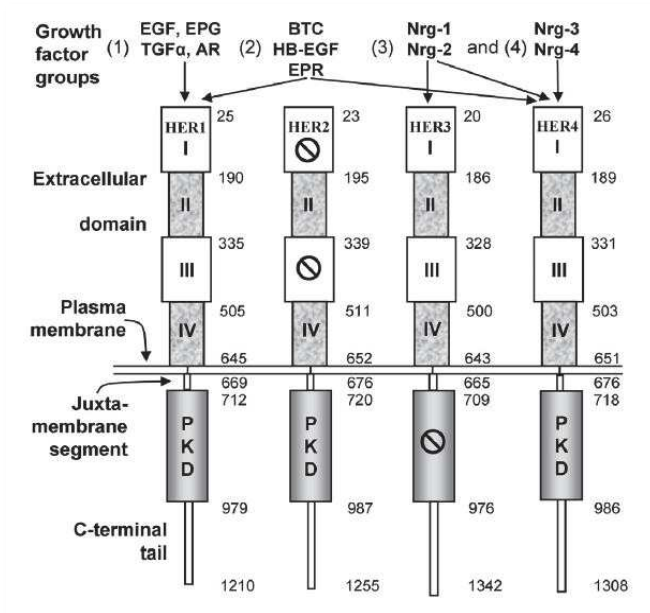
Growth factor groups (1) EGF, EPG TGFα, AR (2) BTC HB-EGF EPR (3) Nrg-1 Nrg-2 and (4) Nrg-3 Nrg-4

HER1 I 25
HER2 23
HER3 I 20
HER4 I 26

Extracellular domain

II 190
II 195
II 186
II 189

III 335
339
III 328
III 331

Plasma membrane

IV 505
IV 511
IV 500
IV 503

645
652
643
651

669
676
665
676

Juxtamembrane segment

712
720
709
718

P K D
P K D
P K D

979
987
976
986

C-terminal tail

1210
1255
1342
1308